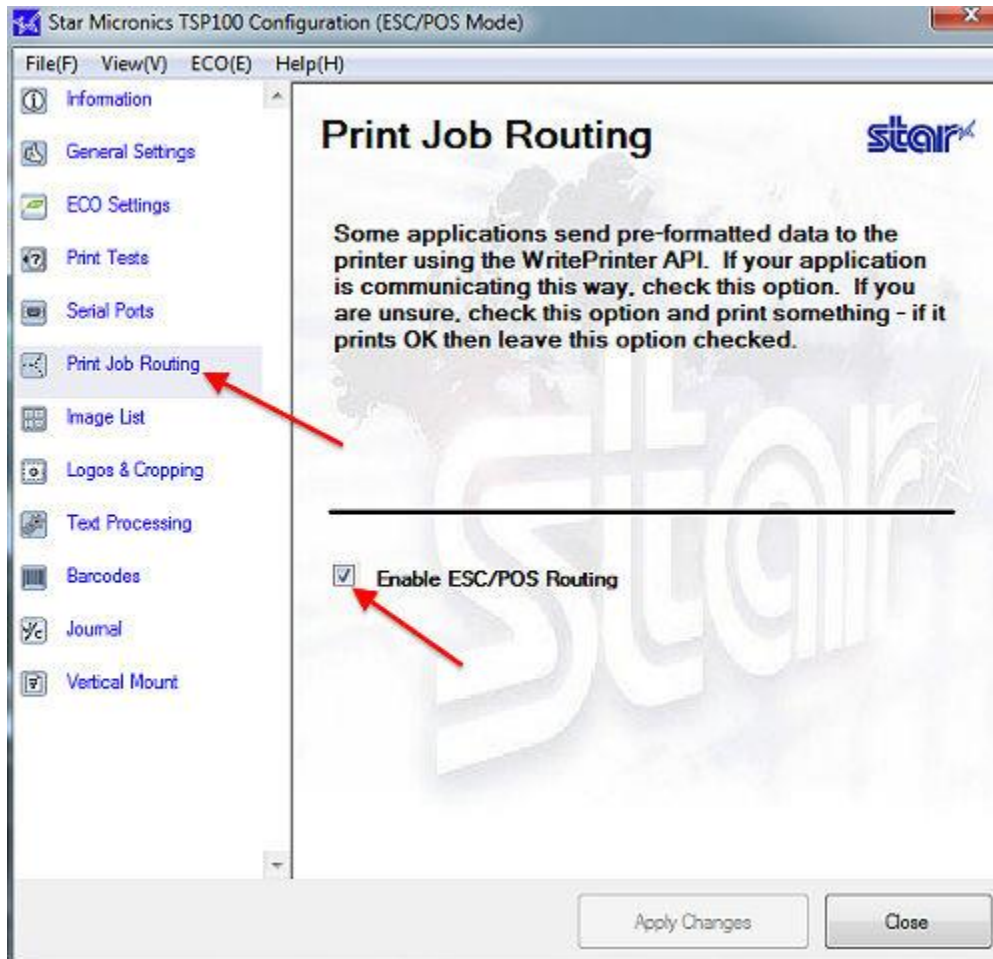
Star Micronics TSP100 Configuration (ESC/POS Mode)

File(F) View(V) ECO(E) Help(H)

Information
General Settings
ECO Settings
Print Tests
Serial Ports
Print Job Routing
Image List
Logos & Cropping
Text Processing
Barcodes
Journal
Vertical Mount

Print Job Routing

star

Some applications send pre-formatted data to the printer using the WritePrinter API. If your application is communicating this way, check this option. If you are unsure, check this option and print something - if it prints OK then leave this option checked.

Enable ESC/POS Routing

Apply Changes
Close